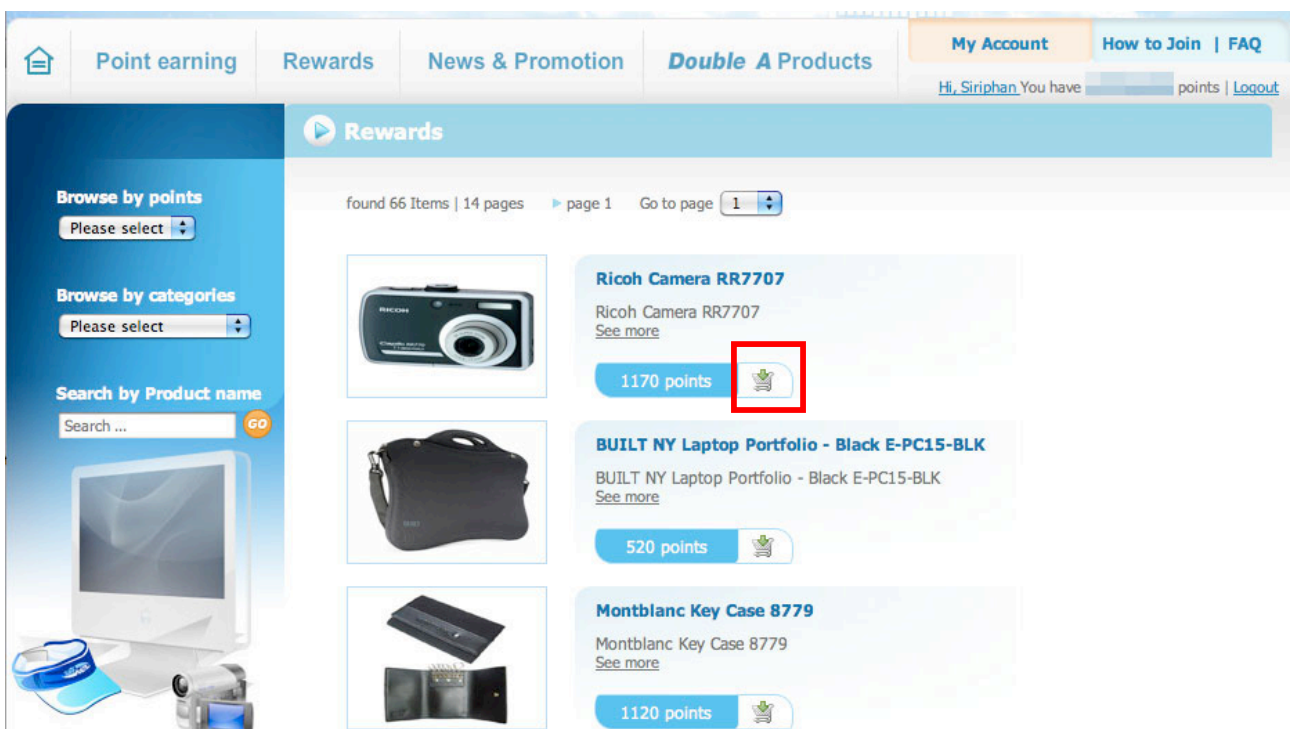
Point earning | Rewards | News & Promotion | Double A Products

My Account | How to Join | FAQ

Hi, Siriphan You have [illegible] points | Logout

Rewards

Browse by points
Please select

Browse by categories
Please select

Search by Product name
Search ...
GO

found 66 Items | 14 pages ▸ page 1 Go to page 1

Ricoh Camera RR7707
Ricoh Camera RR7707
See more
1170 points

BUILT NY Laptop Portfolio - Black E-PC15-BLK
BUILT NY Laptop Portfolio - Black E-PC15-BLK
See more
520 points

Montblanc Key Case 8779
Montblanc Key Case 8779
See more
1120 points